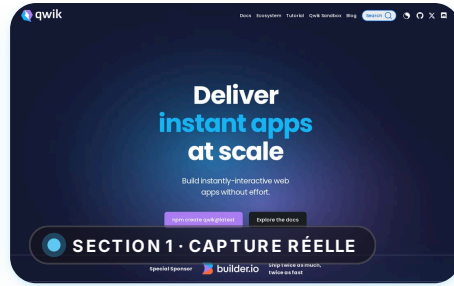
qwik

Docs Ecosystem Tutorial Qwik Sonarion Blog Search

Deliver instant apps at scale

Build instantly-interactive web apps without effort.

npm create qwik@latest

Explore the docs

SECTION 1 · CAPTURE RÉELLE

Special Sponsor builder.io Ship twice as much, twice as fast